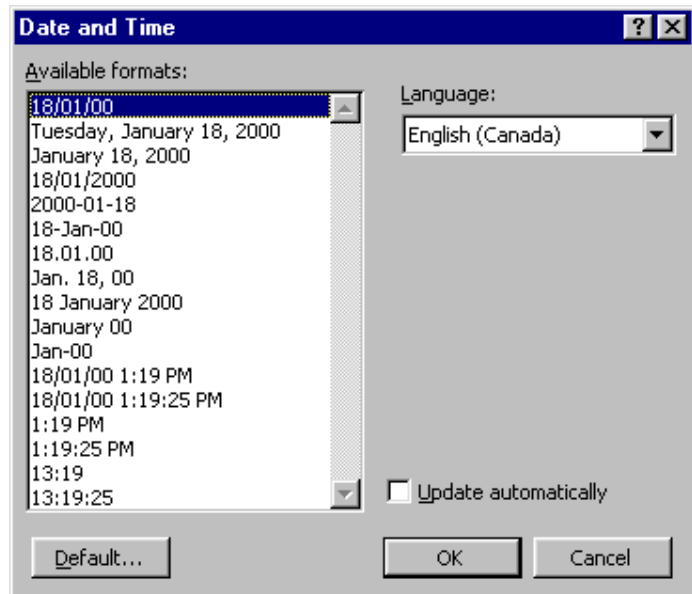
Date and Time

?

Available formats:

18/01/00
Tuesday, January 18, 2000
January 18, 2000
18/01/2000
2000-01-18
18-Jan-00
18.01.00
Jan. 18, 00
18 January 2000
January 00
Jan-00
18/01/00 1:19 PM
18/01/00 1:19:25 PM
1:19 PM
1:19:25 PM
13:19
13:19:25

Language:

English (Canada)

Update automatically

Default...

OK

Cancel